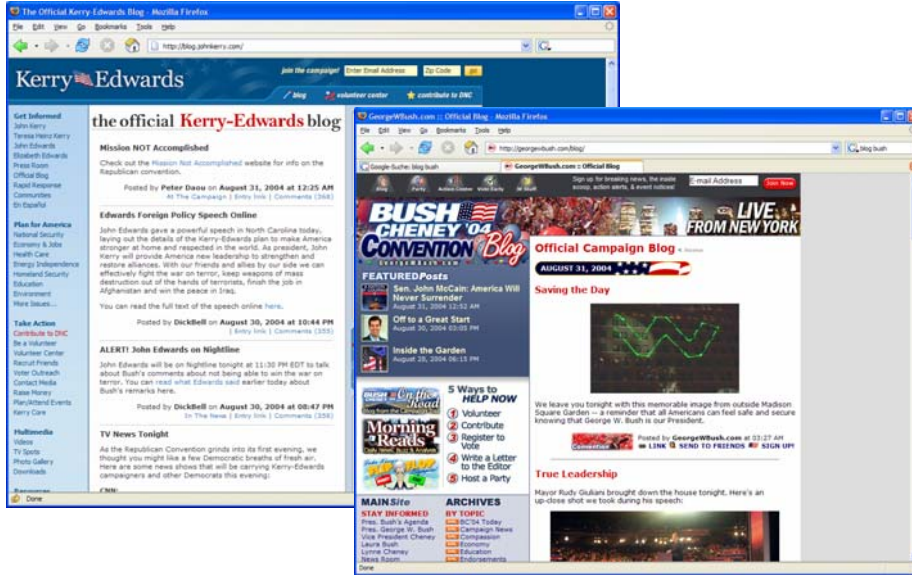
The Official Kerry-Edwards Blog - Mozilla Firefox

File Edit View Go Bookmarks Tools Help

http://blog.johnkerry.com/

Kerry Edwards

join the campaign! Enter Email Address Zip Code go

blog volunteer center contribute to DNC

Get Informed
John Kerry
Teresa Heinz Kerry
John Edwards
Elizabeth Edwards
Press Room
Official Blog
Rapid Response
Communities
En Español

Plan for America
National Security
Economy & Jobs
Health Care
Energy Independence
Homeland Security
Education
Environment
More Issues...

Take Action
Contribute to DNC
Be a Volunteer
Volunteer Center
Recruit Friends
Voter Outreach
Contact Media
Raise Money
Plan/Attend Events
Kerry Core

Multimedia
Videos
TV Spots
Photo Gallery
Downloads

the official Kerry-Edwards blog

Mission NOT Accomplished

Check out the Mission Not Accomplished website for info on the Republican convention.

Posted by Peter Daou on August 31, 2004 at 12:25 AM
At The Campaign | Entry link | Comments (368)

Edwards Foreign Policy Speech Online

John Edwards gave a powerful speech in North Carolina today, laying out the details of the Kerry-Edwards plan to make America stronger at home and respected in the world. As president, John Kerry will provide America new leadership to strengthen and restore alliances. With our friends and allies by our side we can effectively fight the war on terror, keep weapons of mass destruction out of the hands of terrorists, finish the job in Afghanistan and win the peace in Iraq.

You can read the full text of the speech online here.

Posted by DickBell on August 30, 2004 at 10:44 PM
| Entry link | Comments (355)

ALERT! John Edwards on Nightline

John Edwards will be on Nightline tonight at 11:30 PM EDT to talk about Bush's comments about not being able to win the war on terror. You can read what Edwards said earlier today about Bush's remarks here.

Posted by DickBell on August 30, 2004 at 08:47 PM
In The News | Entry link | Comments (258)

TV News Tonight

As the Republican Convention grinds into its first evening, we thought you might like a few Democratic breaths of fresh air. Here are some news shows that will be carrying Kerry-Edwards campaigners and other Democrats this evening:

Done

GeorgeWBush.com :: Official Blog - Mozilla Firefox

File Edit View Go Bookmarks Tools Help

http://georgewbush.com/blog/

blog bush

Google-Suche: blog bush GeorgeWBush.com :: Official Blog

Blog Party Action Center Vote Early W Stuff

Sign up for breaking news, the inside scoop, action alerts, & event notices! E-Mail Address Join Now

BUSH CHENEY '04 CONVENTION Blog

LIVE FROM NEW YORK

FEATUREDPosts

Sen. John McCain: America Will Never Surrender
August 31, 2004 01:25 AM

Off to a Great Start
August 31, 2004 03:05 PM

Inside the Garden
August 30, 2004 06:15 PM

On the Road

Morning Reads

5 Ways to HELP NOW
1 Volunteer
2 Contribute
3 Register to Vote
4 Write a Letter to the Editor
5 Host a Party

MAINSite
STAY INFORMED
Pres. Bush's Agenda
Pres. George W. Bush
Vice President Cheney
Laura Bush
Lynne Cheney
News Room

ARCHIVES
BY TOPIC
BC'04 Today
Campaign News
Compassion
Economy
Education
Endorsements

Official Campaign Blog

AUGUST 31, 2004

Saving the Day

We leave you tonight with this memorable image from outside Madison Square Garden -- a reminder that all Americans can feel safe and secure knowing that George W. Bush is our President.

Posted by GeorgeWBush.com on 03:27 AM
LINK SEND TO FRIENDS SIGN UP!

True Leadership

Mayor Rudy Giuliani brought down the house tonight. Here's an up-close shot we took during his speech:

Done